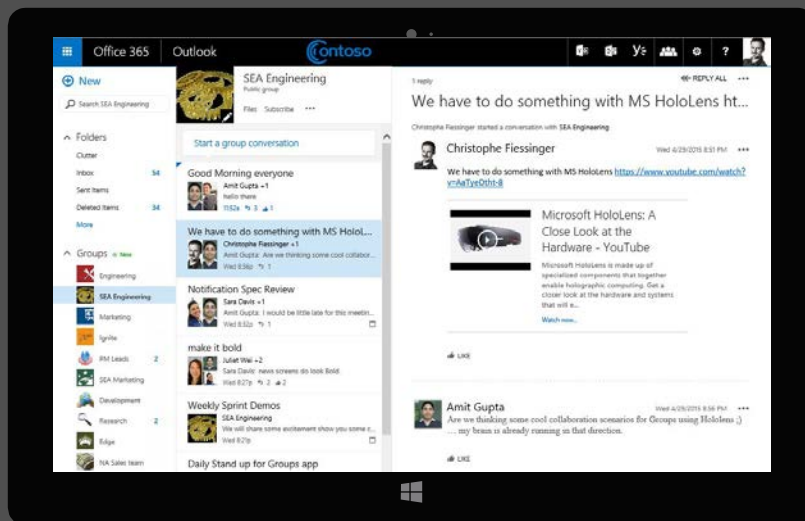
Office 365 Outlook Contoso

New

Search SEA Engineering

Folders
Clutter
Inbox 34
Sent Items
Deleted Items 34
More

Groups New
Engineering
SEA Engineering
Marketing
Ignite
PM Leads 2
SEA Marketing
Development
Research 2
Edge
NA Sales team

SEA Engineering
Public group
Files Subscribe •••

Start a group conversation

Good Morning everyone
Amit Gupta +1
hello there
11:52a 3 1

We have to do something with MS HoloL...
Christophe Fiessinger +1
Amit Gupta: We are thinking some cool collabor...
Wed 8:56p 1

Notification Spec Review
Sara Davis +1
Amit Gupta: I would be little late for this meetin...
Wed 8:52p 1

make it bold
Juliet Wei +2
Amit Gupta: news screens do look Bold
Wed 8:27p 2 2

Weekly Sprint Demos
SEA Engineering
We will share some excitement show you some c...
Wed 8:25p 1

Daily Stand up for Groups app

1 reply
REPLY ALL •••

We have to do something with MS HoloLens ht...

Christophe Fiessinger started a conversation with SEA Engineering

Christophe Fiessinger
Wed 4/29/2015 8:51 PM •••

We have to do something with MS HoloLens https://www.youtube.com/watch?v=AaTyeOtht-8

Microsoft HoloLens: A Close Look at the Hardware - YouTube

Microsoft HoloLens is made up of specialized components that together enable holographic computing. Get a closer look at the hardware and systems that will b...

Watch now...

LIKE

Amit Gupta
Wed 4/29/2015 8:56 PM •••

We are thinking some cool collaboration scenarios for Groups using Hololens ;) .... my brain is already running in that direction.

LIKE